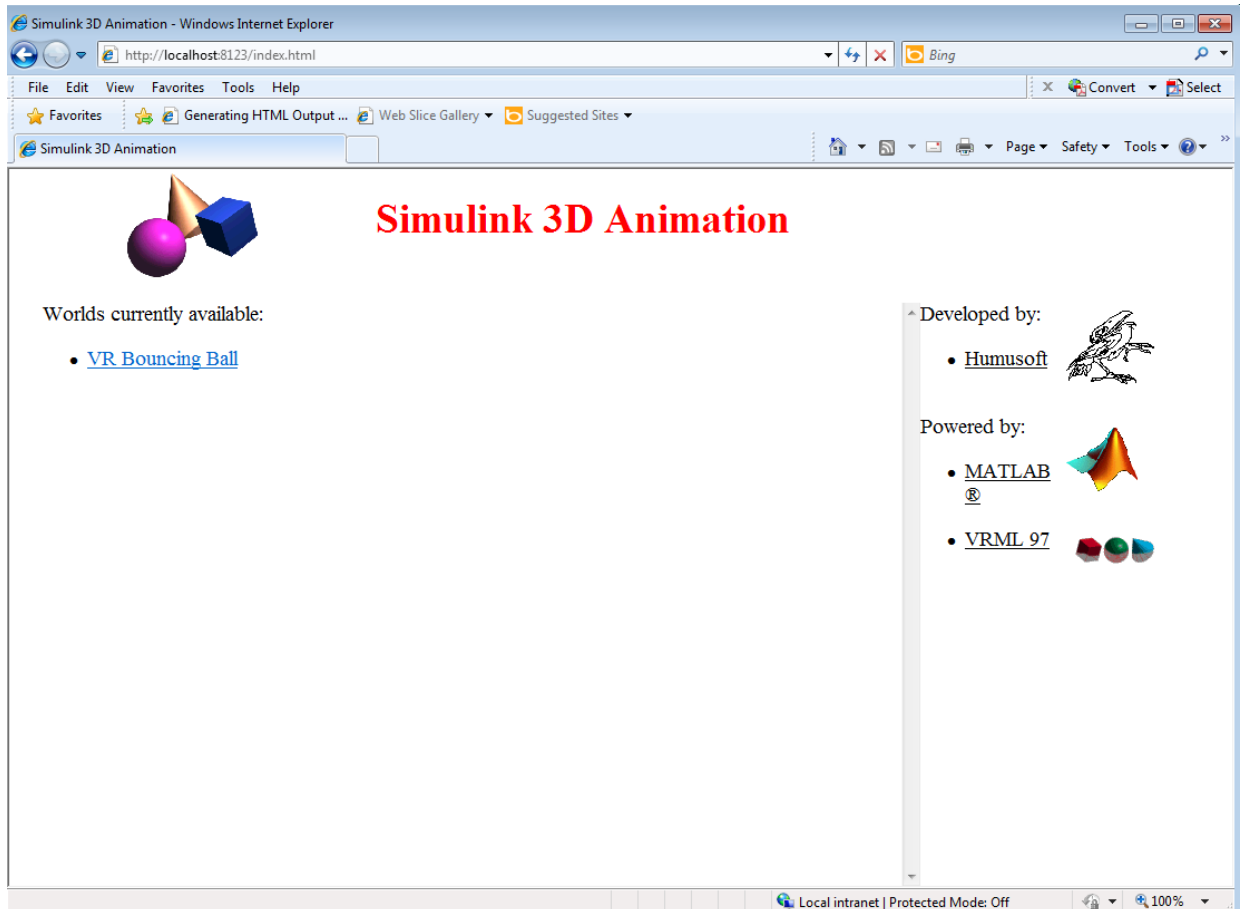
Simulink 3D Animation - Windows Internet Explorer

http://localhost:8123/index.html

Bing

File Edit View Favorites Tools Help

Convert Select

Favorites Generating HTML Output ... Web Slice Gallery Suggested Sites

Simulink 3D Animation

Page Safety Tools

Simulink 3D Animation

Worlds currently available:

- VR Bouncing Ball

Developed by:

- Humusoft

Powered by:

- MATLAB ®
- VRML 97

Local intranet | Protected Mode: Off

100%